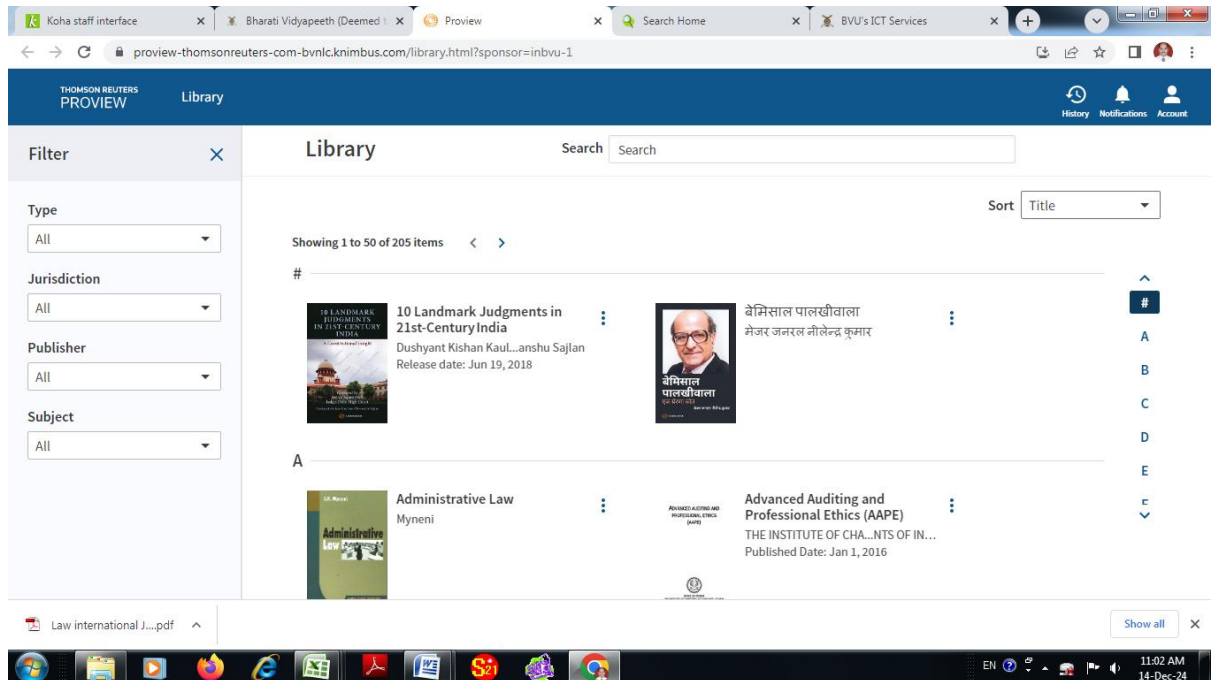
Koha staff interface × Bharati Vidyapeeth (Deemed × Proview × Search Home × BVU's ICT Services ×

proview-thomsonreuters-com-bvnlc.knimbus.com/library.html?sponsor=inbvu-1

THOMSON REUTERS PROVIEW Library

History Notifications Account

Filter ×

Type
All

Jurisdiction
All

Publisher
All

Subject
All

Library

Search Search

Sort Title

Showing 1 to 50 of 205 items

#

10 LANDMARK JUDGMENTS IN 21ST-CENTURY INDIA

10 Landmark Judgments in 21st-Century India
Dushyant Kishan Kaul...anshu Sajlan
Release date: Jun 19, 2018

बेमिसाल पालखीवाला
मेजर जनरल नीलेन्द्र कुमार

बेमिसाल पालखीवाला

A

Administrative Law

Administrative Law
Myneni

ADVANCED AUDITING AND PROFESSIONAL ETHICS (AAPE)

Advanced Auditing and Professional Ethics (AAPE)
THE INSTITUTE OF CHA...NTS OF IN...
Published Date: Jan 1, 2016

#
A
B
C
D
E
F

Law international J....pdf

Show all ×

EN 11:02 AM 14-Dec-24